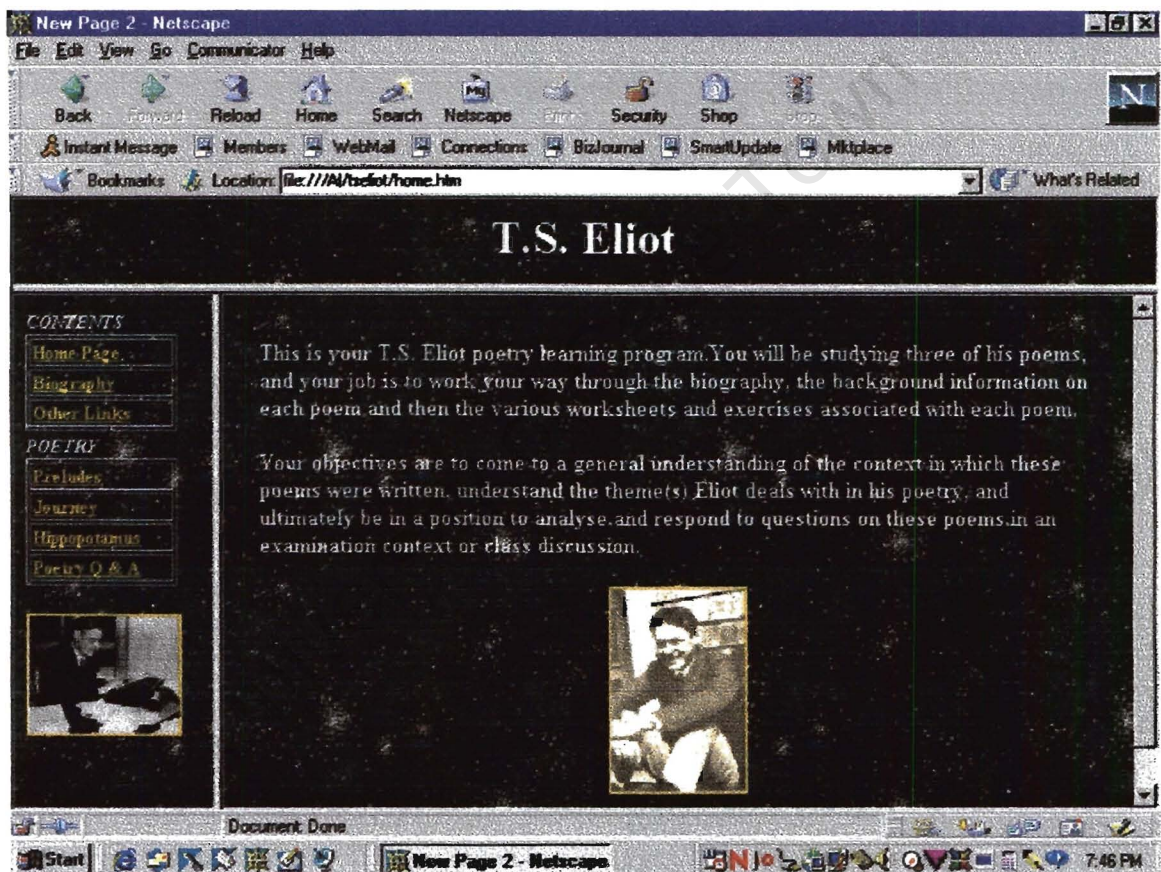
New Page 2 - Netscape

File Edit View Go Communicator Help

Back Forward Reload Home Search Netscape Print Security Shop Stop

Instant Message Members WebMail Connections BizJournal SmartUpdate Mktplace

Bookmarks Location: file:///Al/tseliot/home.htm

What's Related

T.S. Eliot

CONTENTS
Home Page
Biography
Other Links
POETRY
Preludes
Journey
Hippopotamus
Poetry Q & A

This is your T.S. Eliot poetry learning program.You will be studying three of his poems, and your job is to work your way through the biography, the background information on each poem and then the various worksheets and exercises associated with each poem.

Your objectives are to come to a general understanding of the context in which these poems were written, understand the theme(s) Eliot deals with in his poetry, and ultimately be in a position to analyse.and respond to questions on these poems.in an examination context or class discussion.

Document: Done

Start New Page 2 - Netscape 7:46 PM